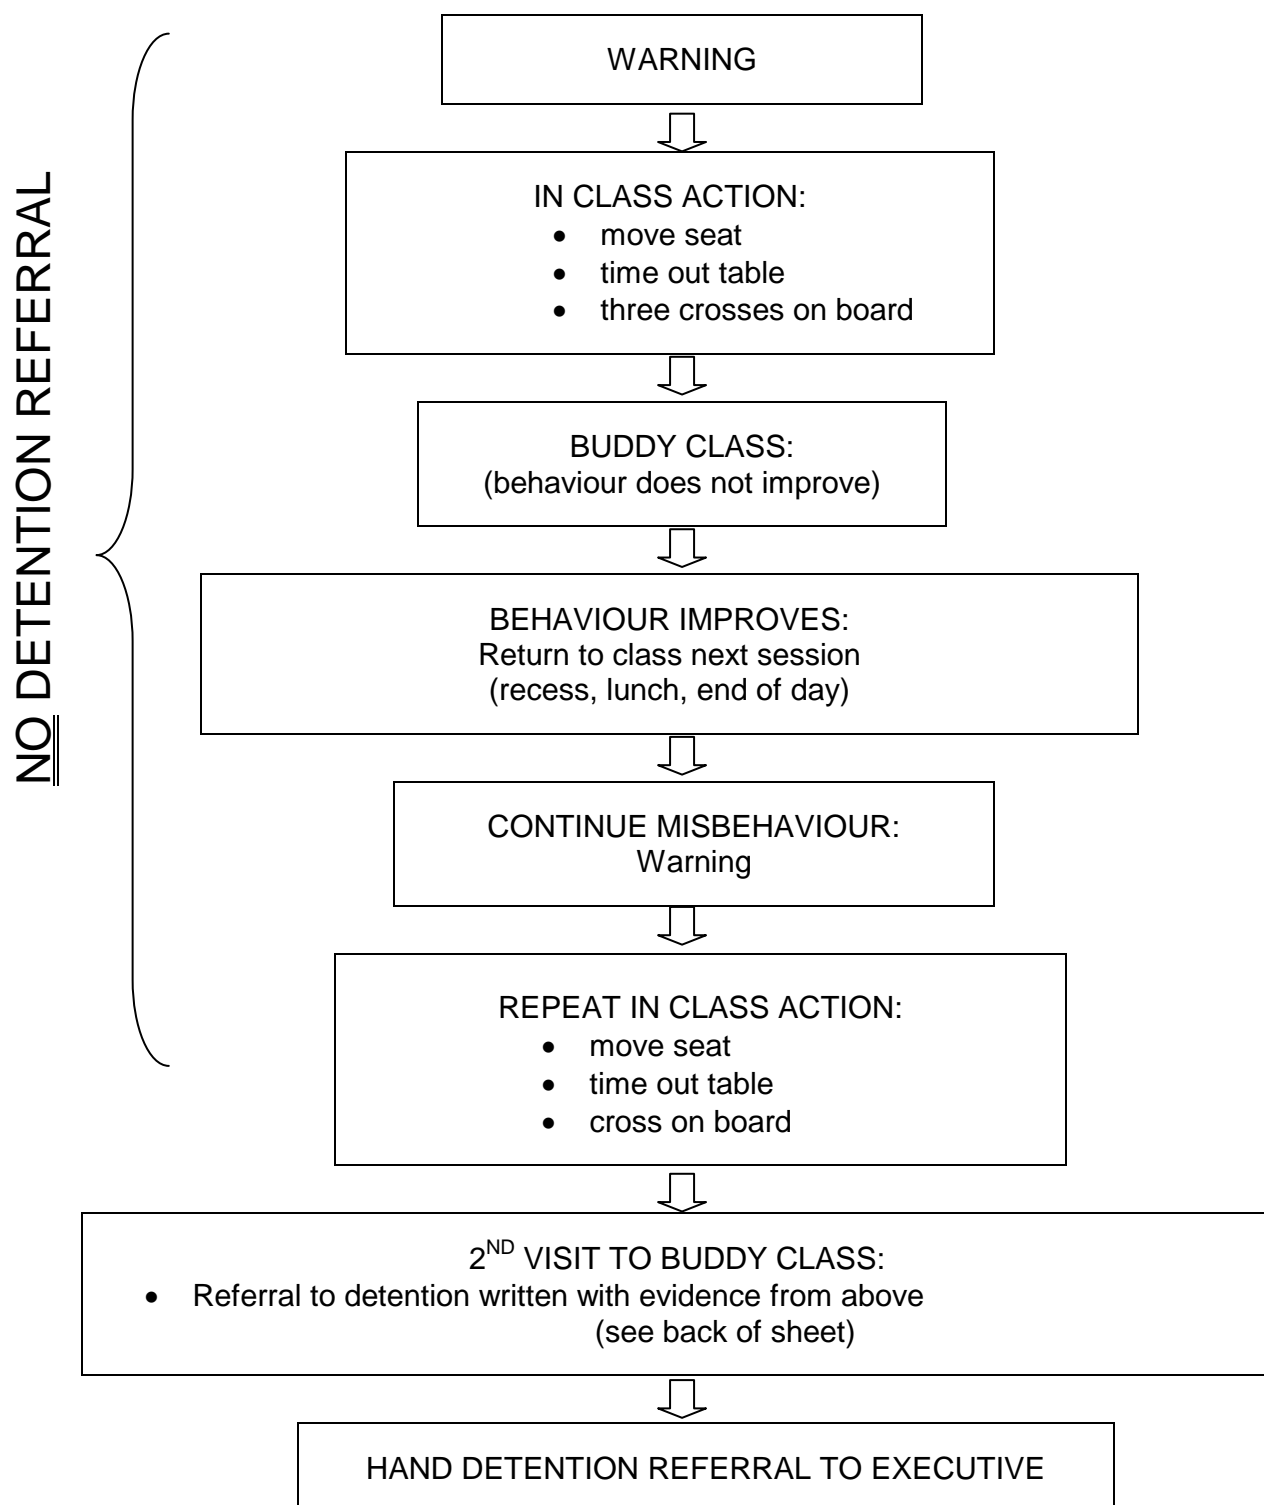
NO DETENTION REFERRAL

WARNING

IN CLASS ACTION:
- move seat
- time out table
- three crosses on board

BUDDY CLASS:
(behaviour does not improve)

BEHAVIOUR IMPROVES:
Return to class next session
(recess, lunch, end of day)

CONTINUE MISBEHAVIOUR:
Warning

REPEAT IN CLASS ACTION:
- move seat
- time out table
- cross on board

$2^{ND}$ VISIT TO BUDDY CLASS:
- Referral to detention written with evidence from above
(see back of sheet)

HAND DETENTION REFERRAL TO EXECUTIVE